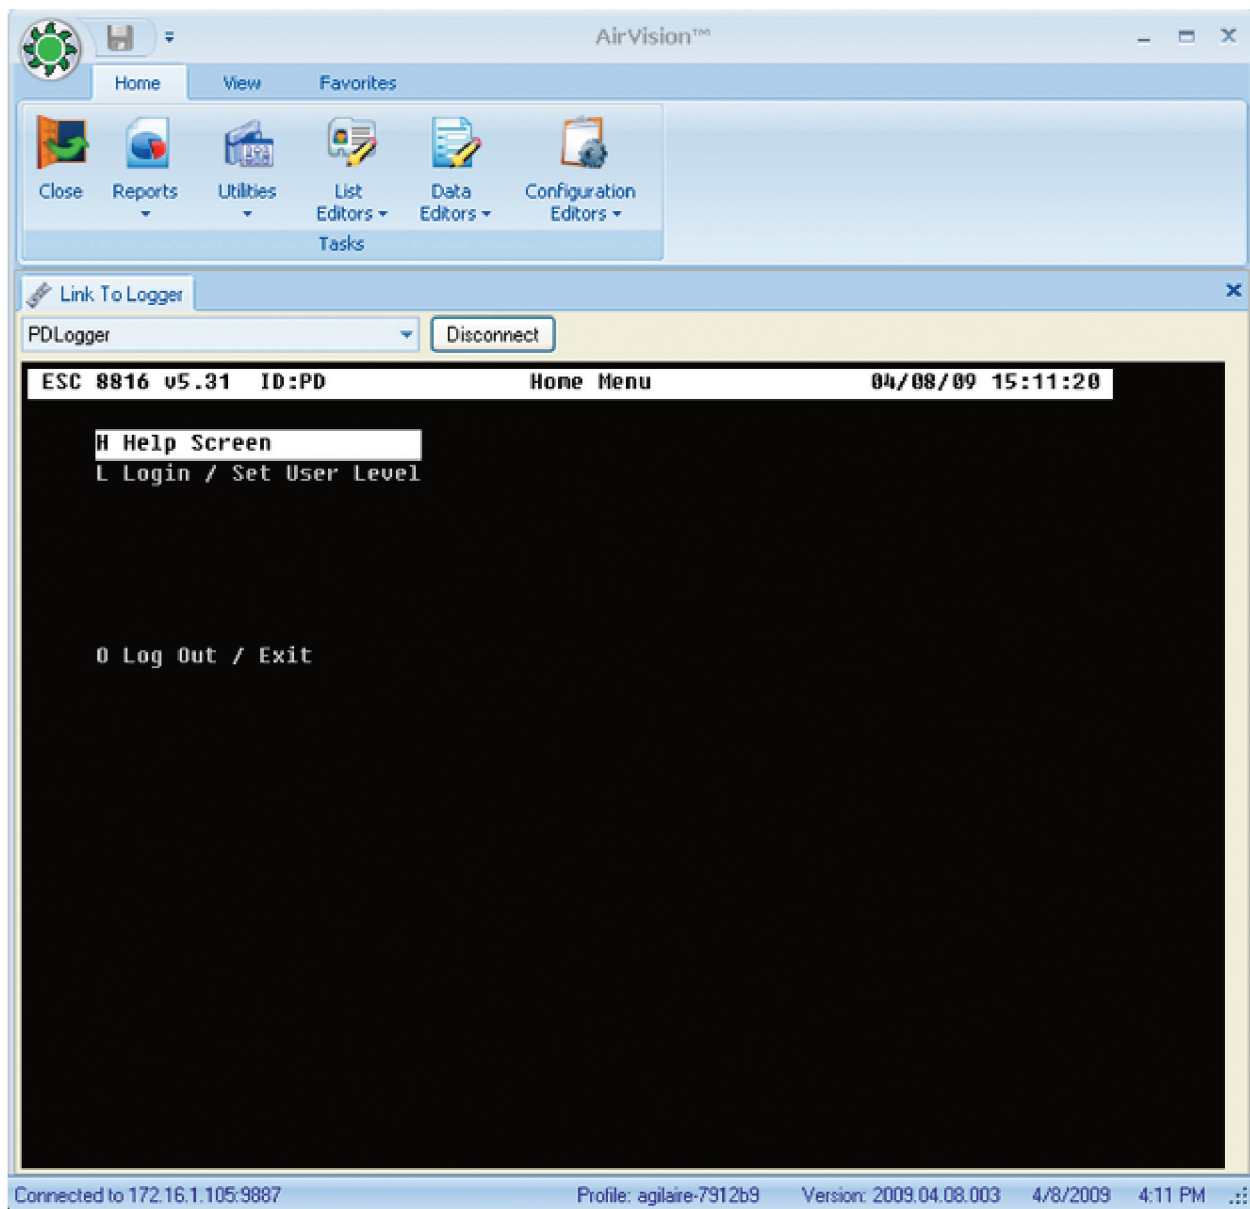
AirVision™

Home View Favorites

Close Reports Utilities List Editors Data Editors Configuration Editors

Tasks

Link To Logger

PDLogger Disconnect

ESC 8816 v5.31 ID:PD Home Menu 04/08/09 15:11:20

H Help Screen
L Login / Set User Level

0 Log Out / Exit

Connected to 172.16.1.105:9887 Profile: agilaire-7912b9 Version: 2009.04.08.003 4/8/2009 4:11 PM